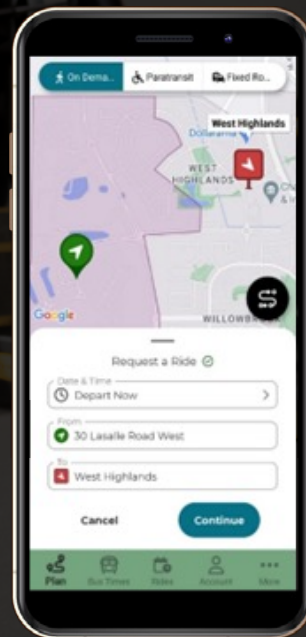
On Dema... Paratransit Fixed Ro...

West Highlands

Dollarama

WEST HIGHLANDS

Google

WILLOWBRO

Request a Ride

Date & Time
Depart Now

From
30 Lasalle Road West

To
West Highlands

Cancel

Continue

Plan Bus Times Rides Account More